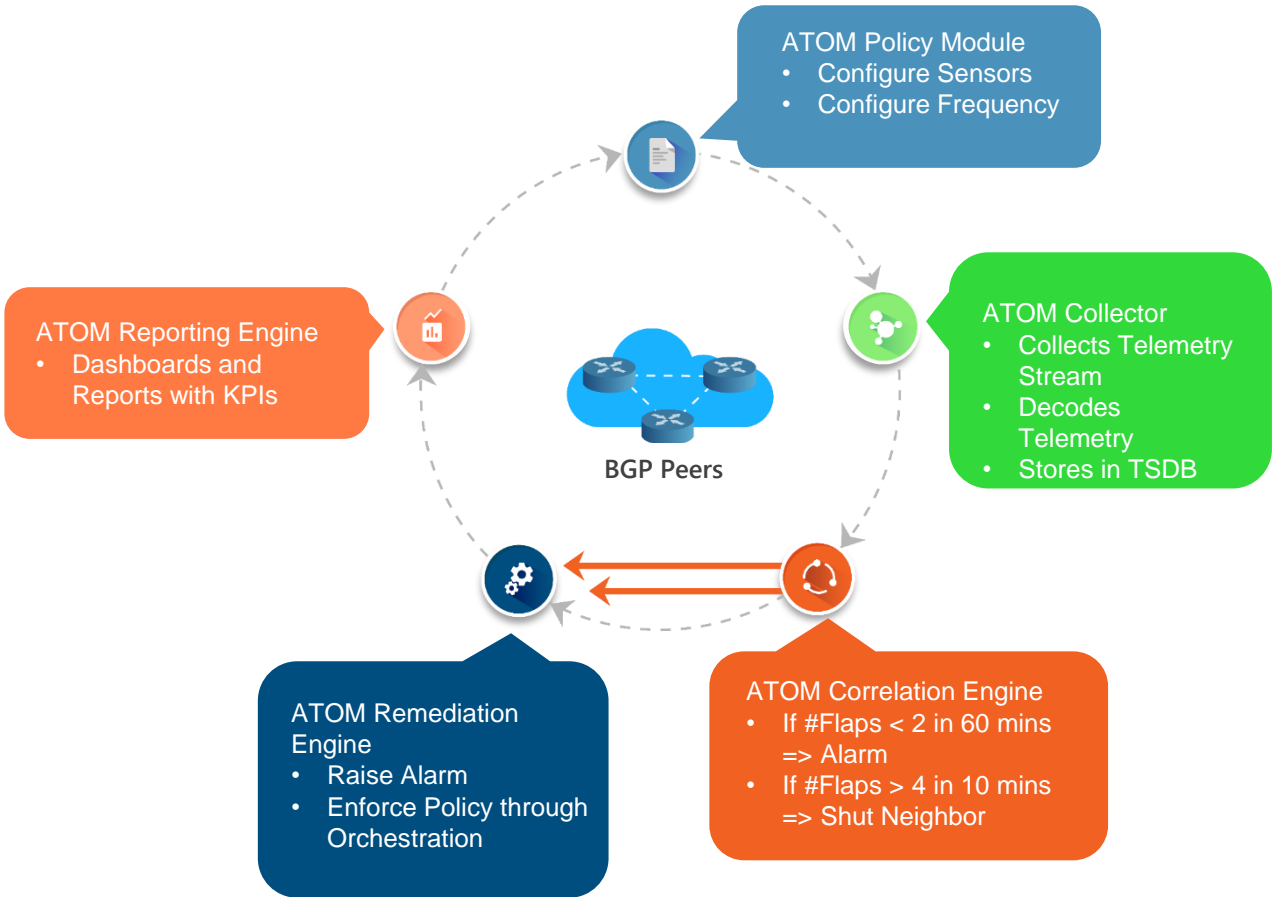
ATOM Policy Module
• Configure Sensors
• Configure Frequency

ATOM Collector
• Collects Telemetry Stream
• Decodes Telemetry
• Stores in TSDB

ATOM Reporting Engine
• Dashboards and Reports with KPIs

BGP Peers

ATOM Correlation Engine
• If #Flaps < 2 in 60 mins => Alarm
• If #Flaps > 4 in 10 mins => Shut Neighbor

ATOM Remediation Engine
• Raise Alarm
• Enforce Policy through Orchestration